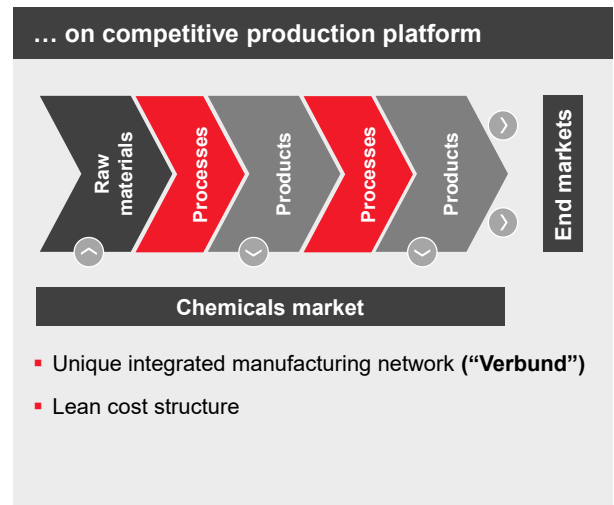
… on competitive production platform

Raw materials

Processes

Products

Processes

Products

End markets

Chemicals market

▪ Unique integrated manufacturing network **(“Verbund”)**

▪ Lean cost structure